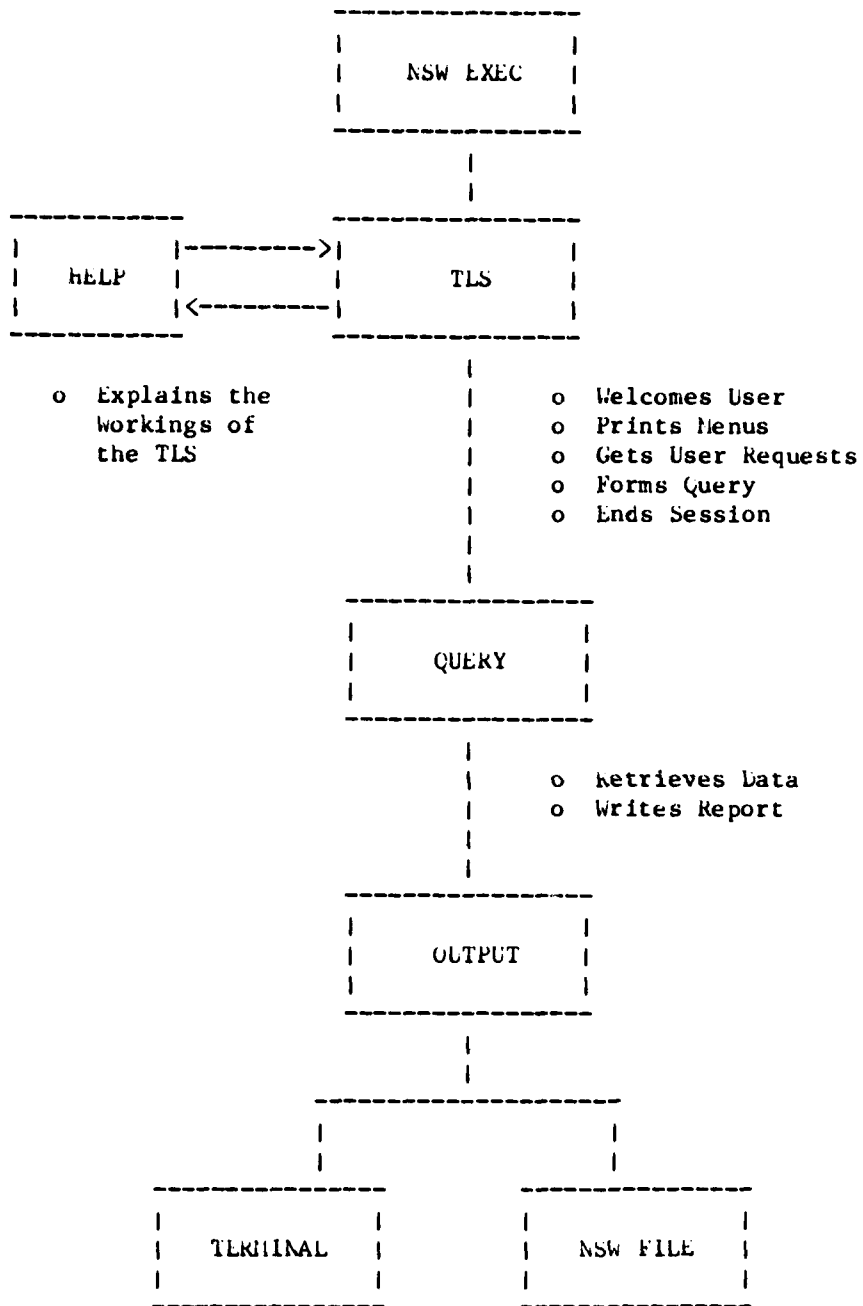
NSW EXEC

HELP

TLS

o Explains the Workings of the TLS

o Welcomes User
o Prints Menus
o Gets User Requests
o Forms Query
o Ends Session

QUERY

o Retrieves Data
o Writes Report

OUTPUT

TERMINAL

NSW FILE